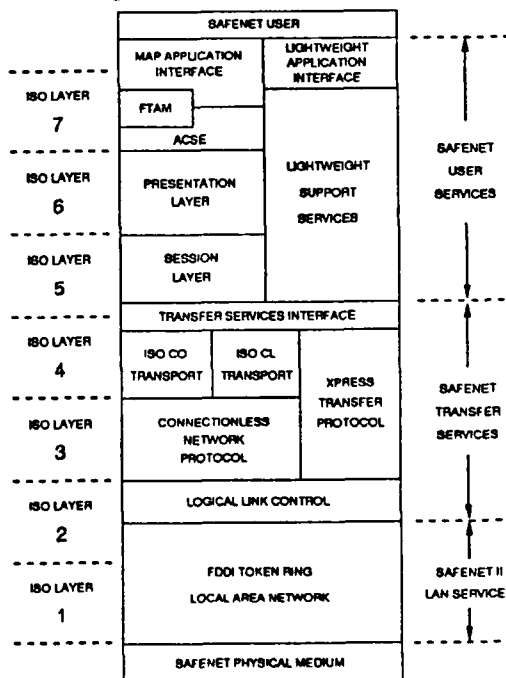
SAFENET USER

MAP APPLICATION INTERFACE

LIGHTWEIGHT APPLICATION INTERFACE

FTAM

ACSE

LIGHTWEIGHT SUPPORT SERVICES

PRESENTATION LAYER

SESSION LAYER

TRANSFER SERVICES INTERFACE

ISO CO TRANSPORT

ISO CL TRANSPORT

XPRESS TRANSFER PROTOCOL

CONNECTIONLESS NETWORK PROTOCOL

LOGICAL LINK CONTROL

FDDI TOKEN RING LOCAL AREA NETWORK

SAFENET PHYSICAL MEDIUM

ISO LAYER 7

ISO LAYER 6

ISO LAYER 5

ISO LAYER 4

ISO LAYER 3

ISO LAYER 2

ISO LAYER 1

SAFENET USER SERVICES

SAFENET TRANSFER SERVICES

SAFENET II LAN SERVICE